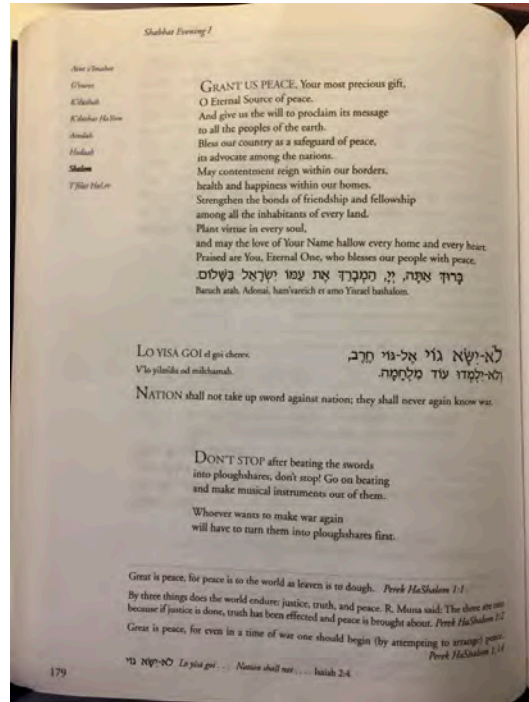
Shabbat Evening I

Avot v'Imahot
G'vurot
K'dushah
K'dushat HaYom
Avodah
Hodaah
Shalom
T'filat HaLev

GRANT US PEACE, Your most precious gift, O Eternal Source of peace. And give us the will to proclaim its message to all the peoples of the earth. Bless our country as a safeguard of peace, its advocate among the nations. May contentment reign within our borders, health and happiness within our homes. Strengthen the bonds of friendship and fellowship among all the inhabitants of every land. Plant virtue in every soul, and may the love of Your Name hallow every home and every heart. Praised are You, Eternal One, who blesses our people with peace.

בָּרוּךְ אַתָּה, יְיָ, הַמְבָרֵךְ אֶת עַמּוֹ יִשְׂרָאֵל בַּשָּׁלוֹם.

Baruch atah, Adonai, ham'varech et amo Yisrael bashalom.

LO YISA GOI el goi cherev. V'lo yilm'du od milchamah.

לֹא-יִשָּׂא גוֹי אֶל-גּוֹי חֶרֶב, וְלֹא-יִלְמְדוּ עוֹד מִלְחָמָה.

NATION shall not take up sword against nation; they shall never again know war.

DON'T STOP after beating the swords into ploughshares, don't stop! Go on beating and make musical instruments out of them.

Whoever wants to make war again will have to turn them into ploughshares first.

Great is peace, for peace is to the world as leaven is to dough. Perek HaShalom 1:1

By three things does the world endure: justice, truth, and peace. R. Muna said: The three are one, because if justice is done, truth has been effected and peace is brought about. Perek HaShalom 1:2

Great is peace, for even in a time of war one should begin (by attempting to arrange) peace. Perek HaShalom 1:14

179

לֹא-יִשָּׂא גוֹי Lo yisa goi . . . Nation shall not . . . Isaiah 2:4